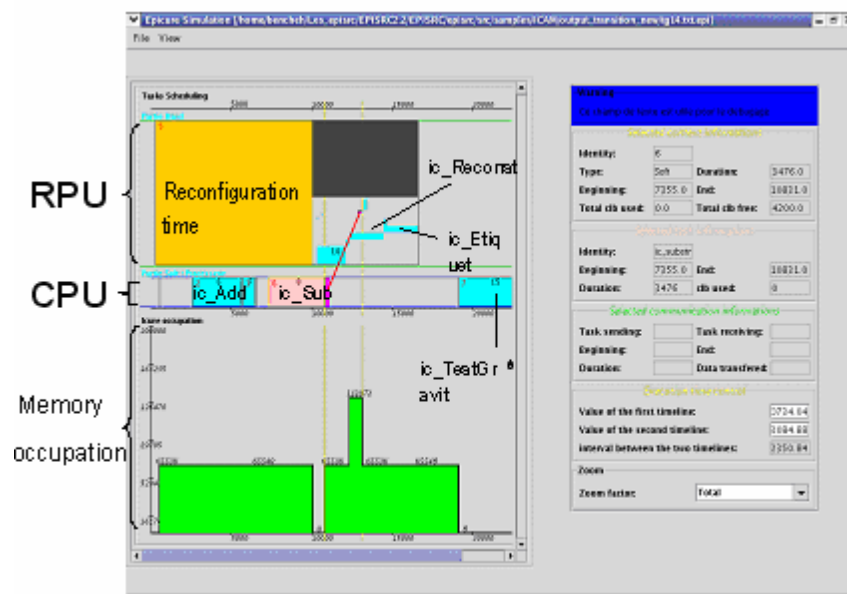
Epicure Simulation [/home/benchch/Les_episer/EPISRC2.2/EPISRC/episer/src/samples/ICAM/output_transition_new/ig14.txt.epi]

File View

Tasks Scheduling

5000 10000 15000

RPU

Reconfiguration time

ic_Reconst

ic_Etiquet

CPU

ic_Add

ic_Sub

5000 10000 15000

Store occupation

ic_TestGravit

Memory occupation

5000 10000 15000 20000

Warning

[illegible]

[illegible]

Identity: 6

Type: Soft

Duration: 3476.0

Beginning: 7355.0

End: 10831.0

Total clb used: 0.0

Total clb free: 4200.0

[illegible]

Identity: ic_subtr

Beginning: 7355.0

End: 10831.0

Duration: 3476

clb used: 0

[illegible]

Task sending:

Task receiving:

Beginning:

End:

Duration:

Data transfered:

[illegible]

Value of the first timeline: 3734.04

Value of the second timeline: 6084.88

interval between the two timelines: 2350.84

Zoom

Zoom factor: Total